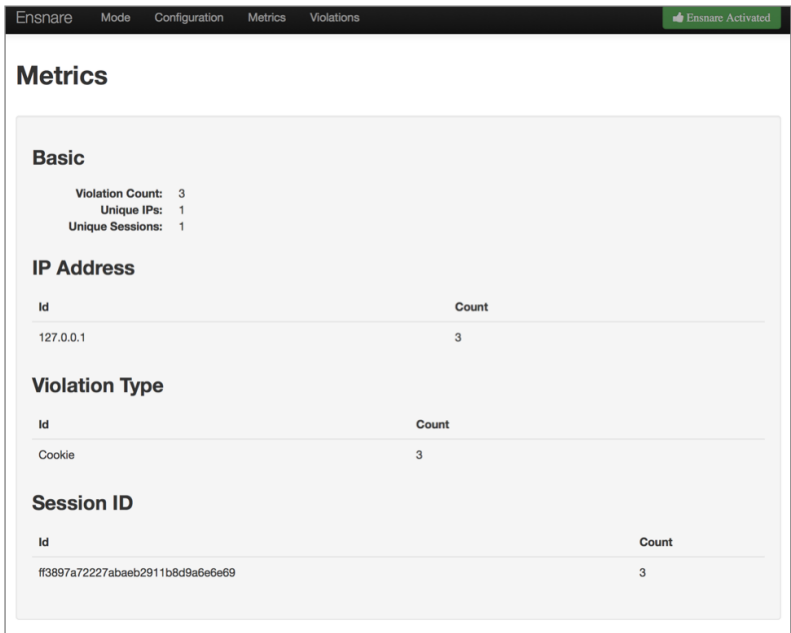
Ensnare Mode Configuration Metrics Violations

Ensnare Activated

Metrics

Basic

Violation Count: 3
Unique IPs: 1
Unique Sessions: 1

IP Address

| Id | Count |
|---|---|
| 127.0.0.1 | 3 |

Violation Type

| Id | Count |
|---|---|
| Cookie | 3 |

Session ID

| Id | Count |
|---|---|
| ff3897a72227abaeb2911b8d9a6e6e69 | 3 |